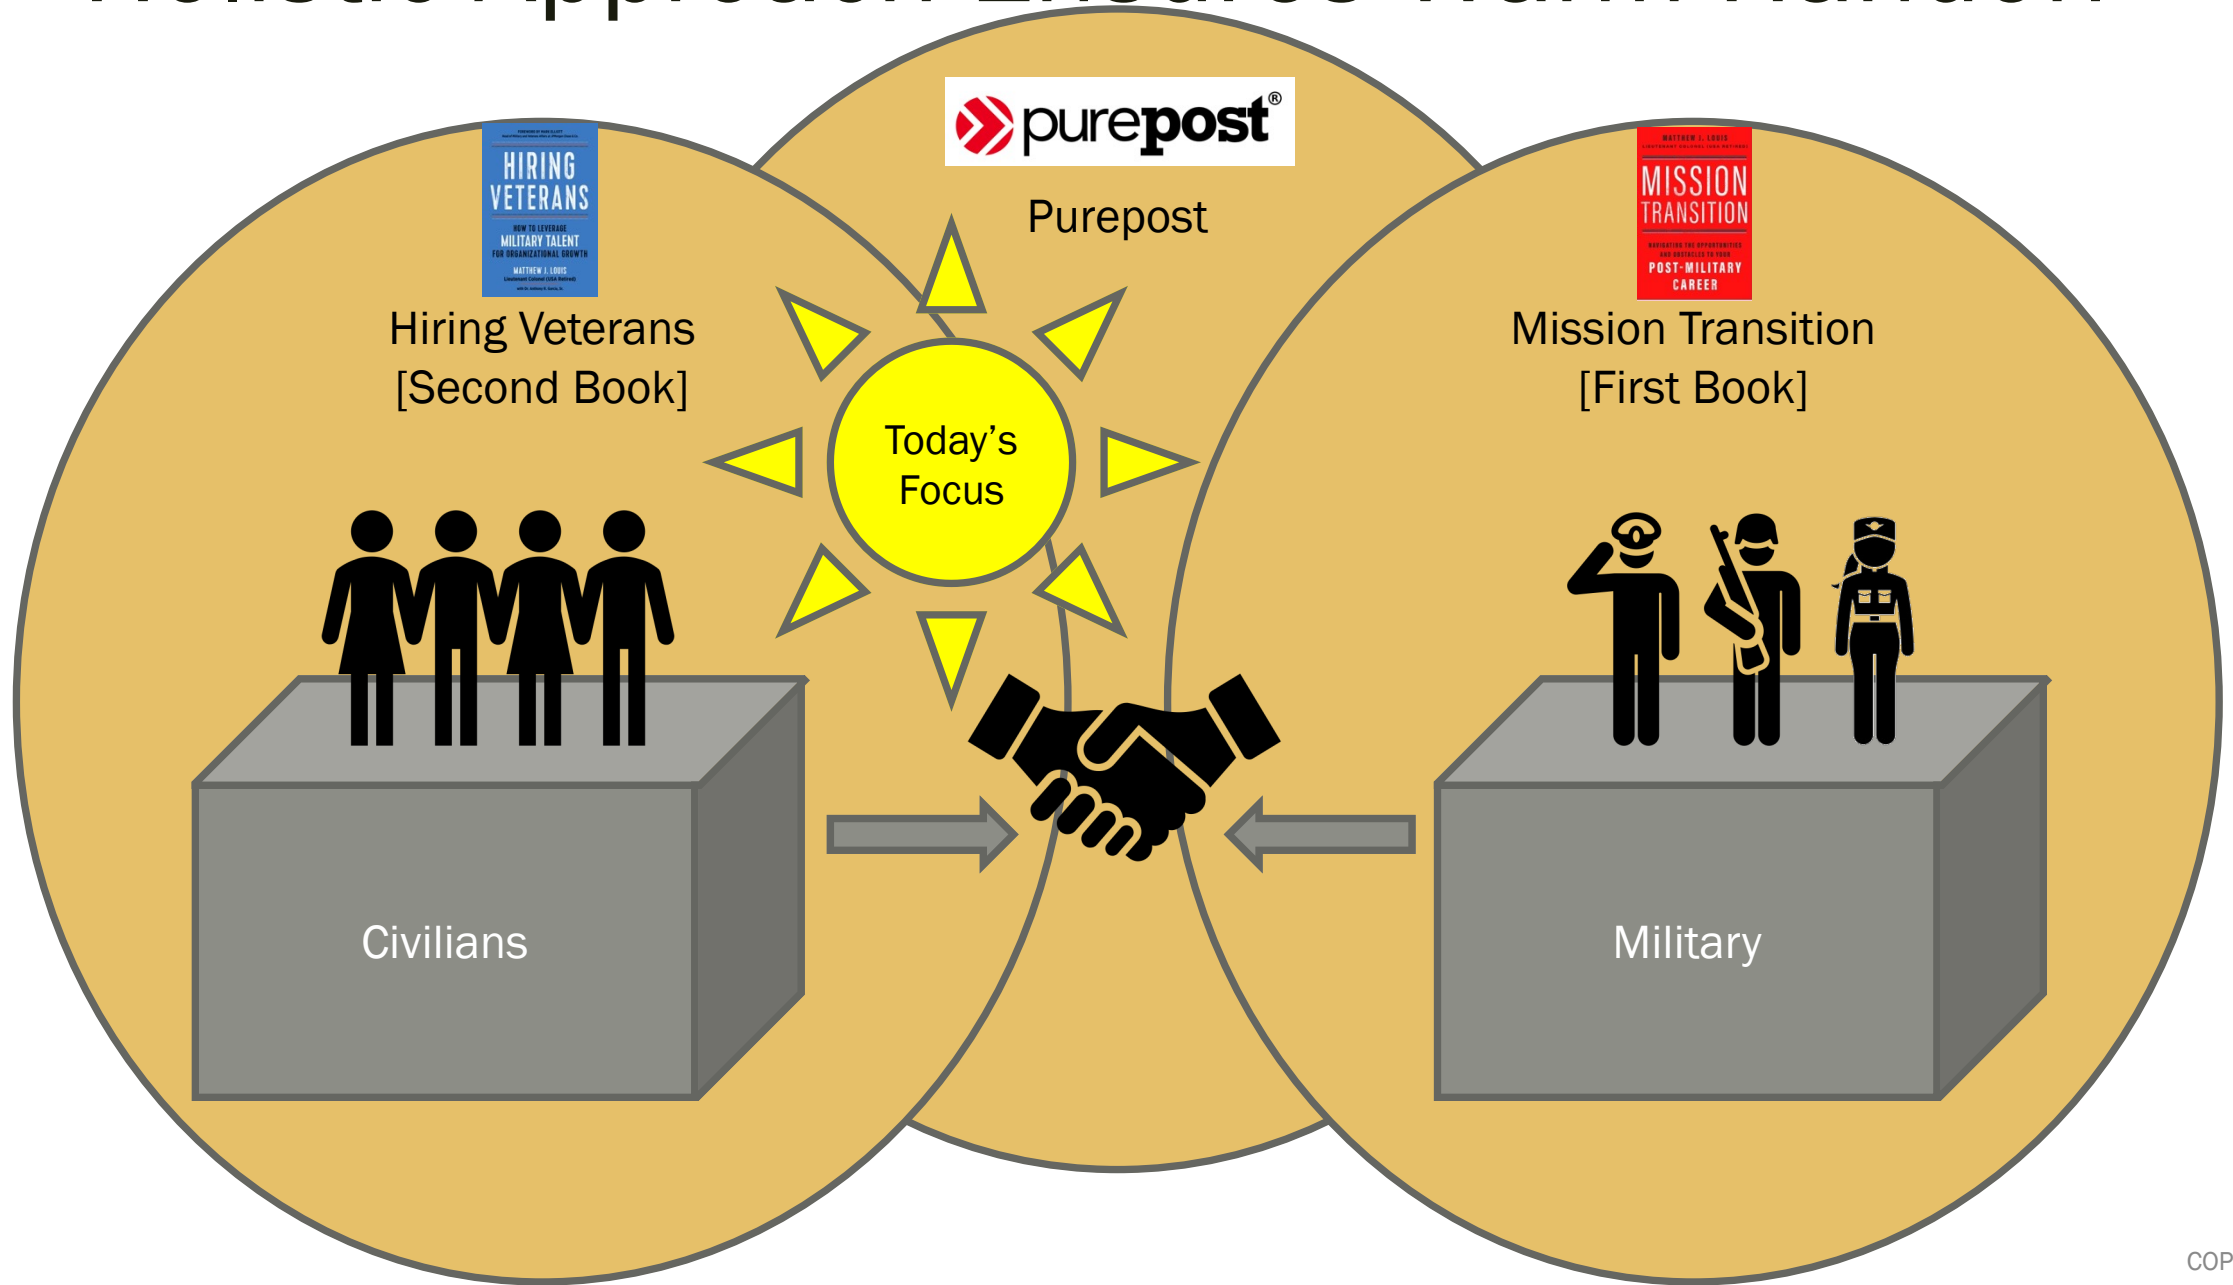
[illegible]

purepost®

Purepost

HIRING VETERANS
HOW TO LEVERAGE MILITARY TALENT FOR ORGANIZATIONAL GROWTH
MATTHEW J. LOUIS

Hiring Veterans [Second Book]

MATTHEW J. LOUIS
MISSION TRANSITION
POST-MILITARY CAREER

Mission Transition [First Book]

Today's Focus

Civilians

Military

COP